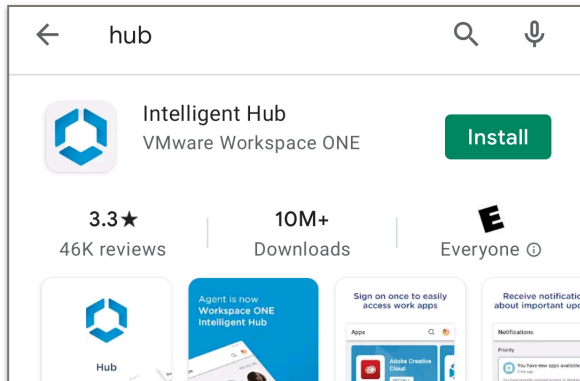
hub

Intelligent Hub
VMware Workspace ONE

Install

3.3★
46K reviews

10M+
Downloads

E
Everyone ⓘ

Hub

Agent is now
Workspace ONE
Intelligent Hub

Sign on once to easily access work apps

Apps

Adobe Creative Cloud

Receive notificatio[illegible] about important up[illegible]

Notifications

Priority

You have new apps available